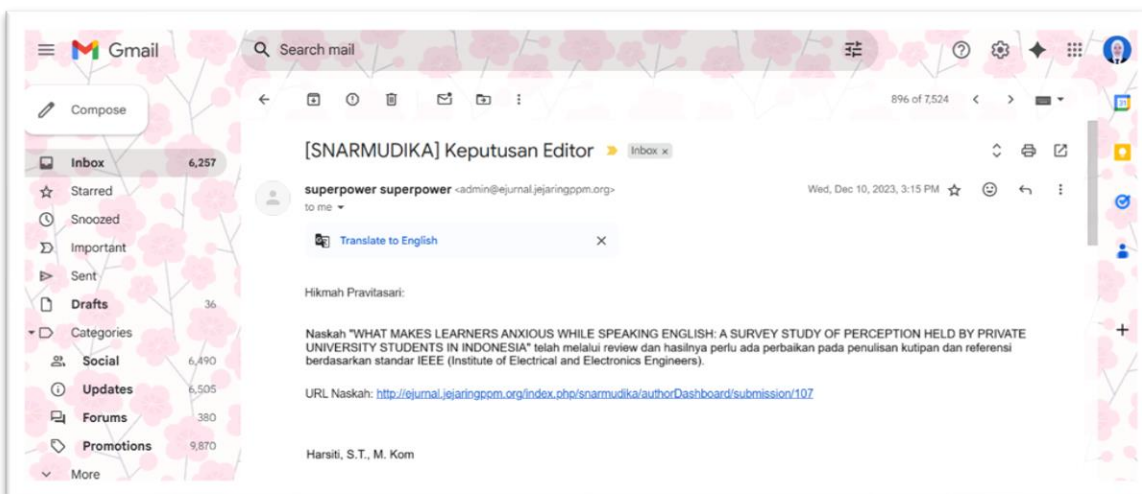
Gmail

Search mail

Compose

Inbox 6,257
Starred
Snoozed
Important
Sent
Drafts 36
Categories
Social 6,490
Updates 6,505
Forums 380
Promotions 9,870
More

896 of 7,524

[SNARMUDIKA] Keputusan Editor Inbox ×

superpower superpower <admin@ejurnal.jejaringppm.org>
to me

Wed, Dec 10, 2023, 3:15 PM

Translate to English

Hikmah Pravitasari:

Naskah "WHAT MAKES LEARNERS ANXIOUS WHILE SPEAKING ENGLISH: A SURVEY STUDY OF PERCEPTION HELD BY PRIVATE UNIVERSITY STUDENTS IN INDONESIA" telah melalui review dan hasilnya perlu ada perbaikan pada penulisan kutipan dan referensi berdasarkan standar IEEE (Institute of Electrical and Electronics Engineers).

URL Naskah: http://ejurnal.jejaringppm.org/index.php/snarmudika/authorDashboard/submission/107

Harsiti, S.T., M. Kom